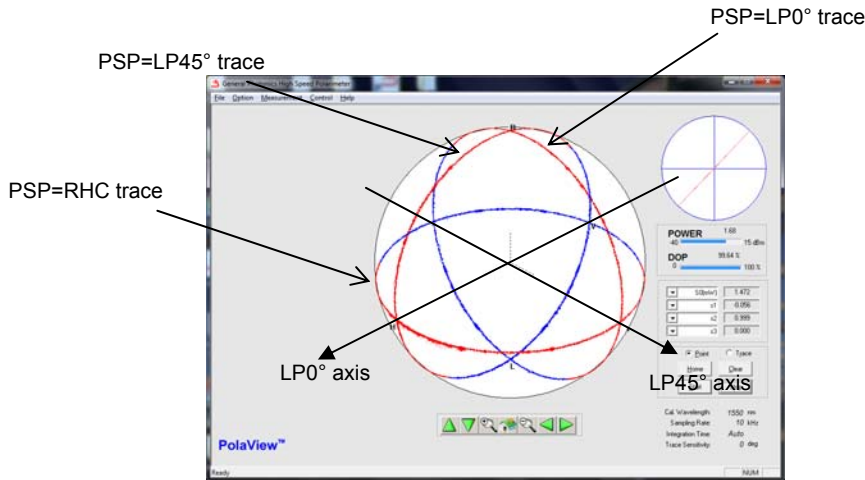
PSP=LP0° trace

PSP=LP45° trace

General Photonics High Speed Polarimeter

File Option Measurement Control Help

PSP=RHC trace

R

V

H

L

POWER 1.68
-40 15 dBm

DOP 99.64 %
0 100 %

S0(mW) 1.472
s1 -0.056
s2 0.999
s3 0.000

Point Trace

Home Clear

LP0° axis

LP45° axis

Cal. Wavelength 1550 nm
Sampling Rate 10 kHz
Integration Time Auto
Trace Sensitivity 0 deg

PolaView™

Ready

NUM